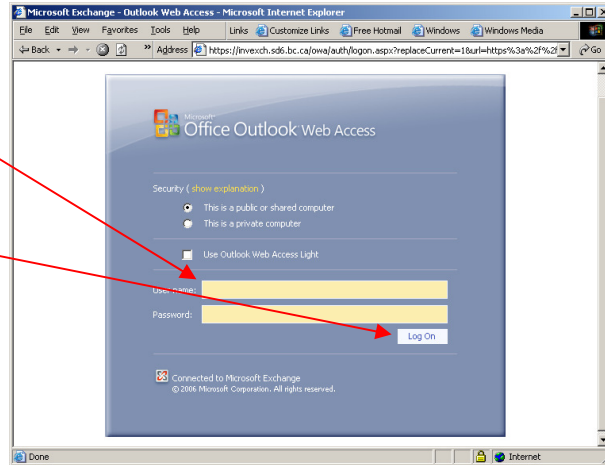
Microsoft Exchange - Outlook Web Access - Microsoft Internet Explorer

File Edit View Favorites Tools Help Links Customize Links Free Hotmail Windows Windows Media

Back Address https://invexch.sd6.bc.ca/owa/auth/logon.aspx?replaceCurrent=1&url=https%3a%2f%2f Go

Microsoft
Office Outlook Web Access

Security ( show explanation )

This is a public or shared computer

This is a private computer

Use Outlook Web Access Light

User name:

Password:

Log On

Connected to Microsoft Exchange
© 2006 Microsoft Corporation. All rights reserved.

Done Internet